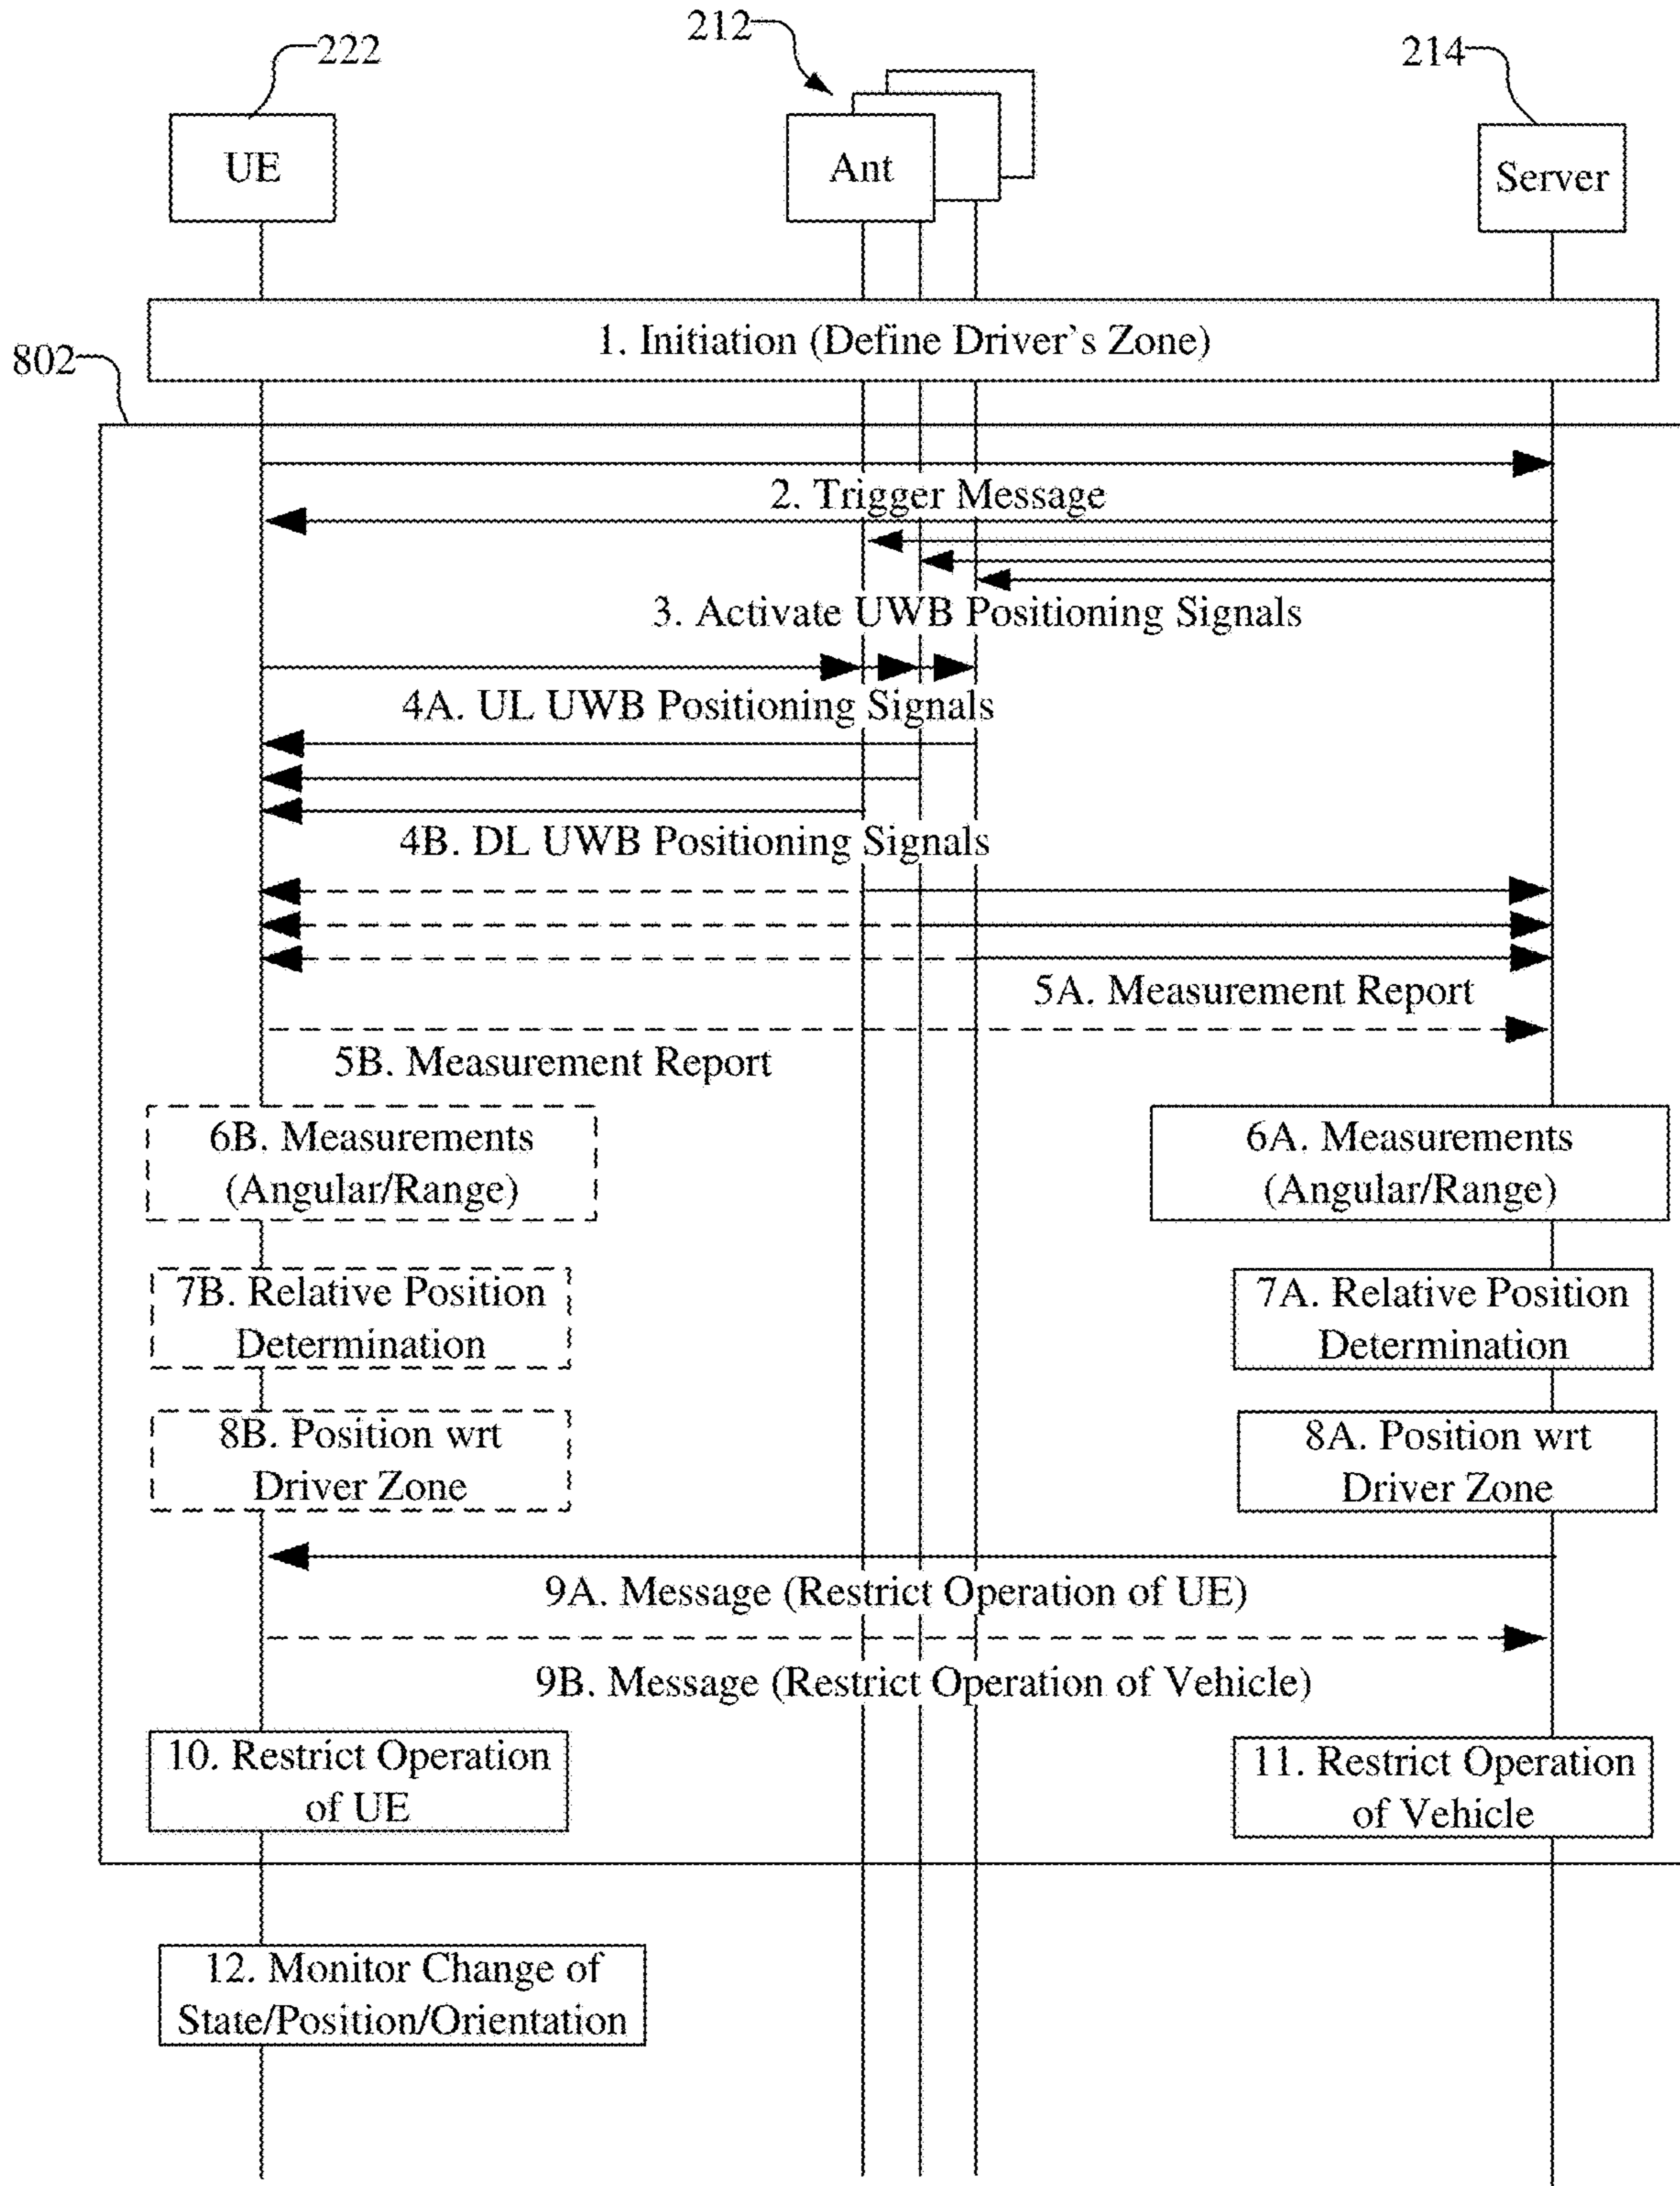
222

212

214

UE

Ant

Server

1. Initiation (Define Driver`s Zone)

802

2. Trigger Message

3. Activate UWB Positioning Signals

4A. UL UWB Positioning Signals

4B. DL UWB Positioning Signals

5A. Measurement Report

5B. Measurement Report

6B. Measurements (Angular/Range)

6A. Measurements (Angular/Range)

7B. Relative Position Determination

7A. Relative Position Determination

8B. Position wrt Driver Zone

8A. Position wrt Driver Zone

9A. Message (Restrict Operation of UE)

9B. Message (Restrict Operation of Vehicle)

10. Restrict Operation of UE

11. Restrict Operation of Vehicle

12. Monitor Change of State/Position/Orientation